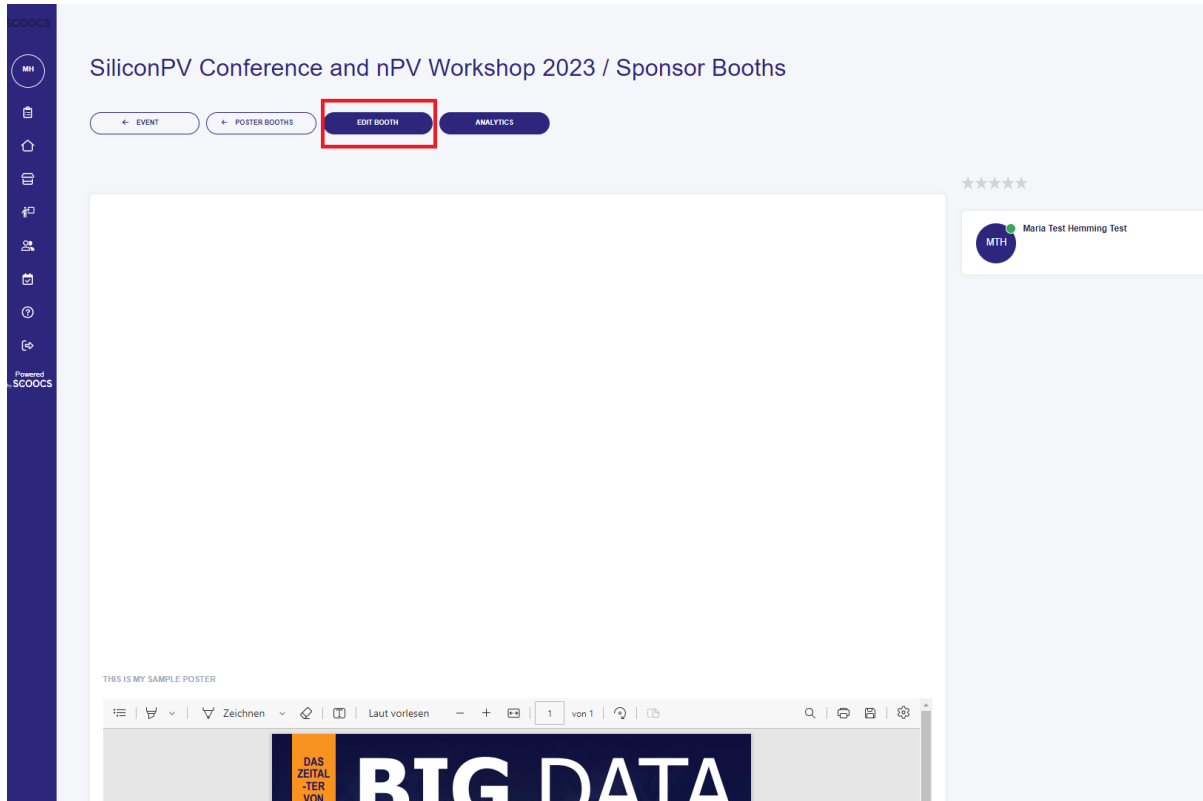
SCOOCS

MH

Powered by SCOOCS

SiliconPV Conference and nPV Workshop 2023 / Sponsor Booths

← EVENT

← POSTER BOOTHS

EDIT BOOTH

ANALYTICS

★★★★★

MTH

Maria Test Hemming Test

THIS IS MY SAMPLE POSTER

Zeichnen

Laut vorlesen

– +

1

von 1

DAS ZEITAL -TER VON

BIG DATA